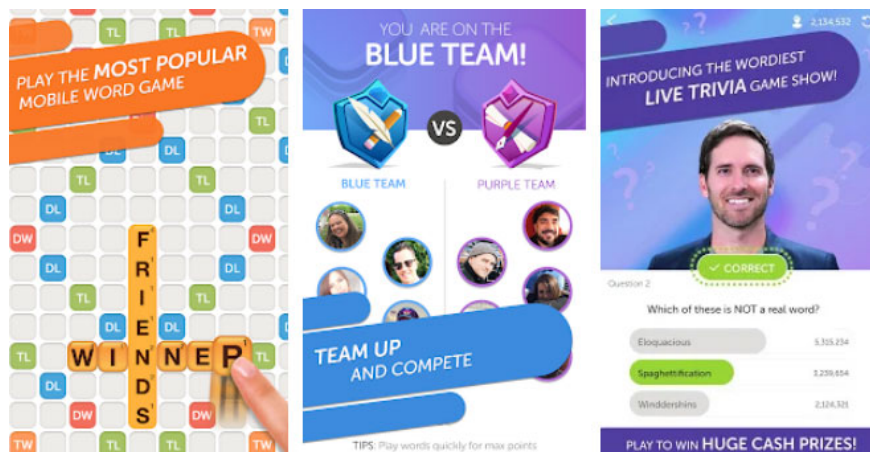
PLAY THE MOST POPULAR MOBILE WORD GAME

TL TW DL DL TL TL DL DL DW DW DL DL TL TL DL DL TL TL DW DW TW TL TL TW

FRIENDS

WINNER

YOU ARE ON THE
BLUE TEAM!

VS

BLUE TEAM

PURPLE TEAM

TEAM UP AND COMPETE

TIPS: Play words quickly for max points

2,134,532

INTRODUCING THE WORDIEST LIVE TRIVIA GAME SHOW!

✓ CORRECT

Question 2

Which of these is NOT a real word?

Eloquacious 5,315,234

Spaghettification 3,239,654

Winddershins 2,124,321

PLAY TO WIN HUGE CASH PRIZES!